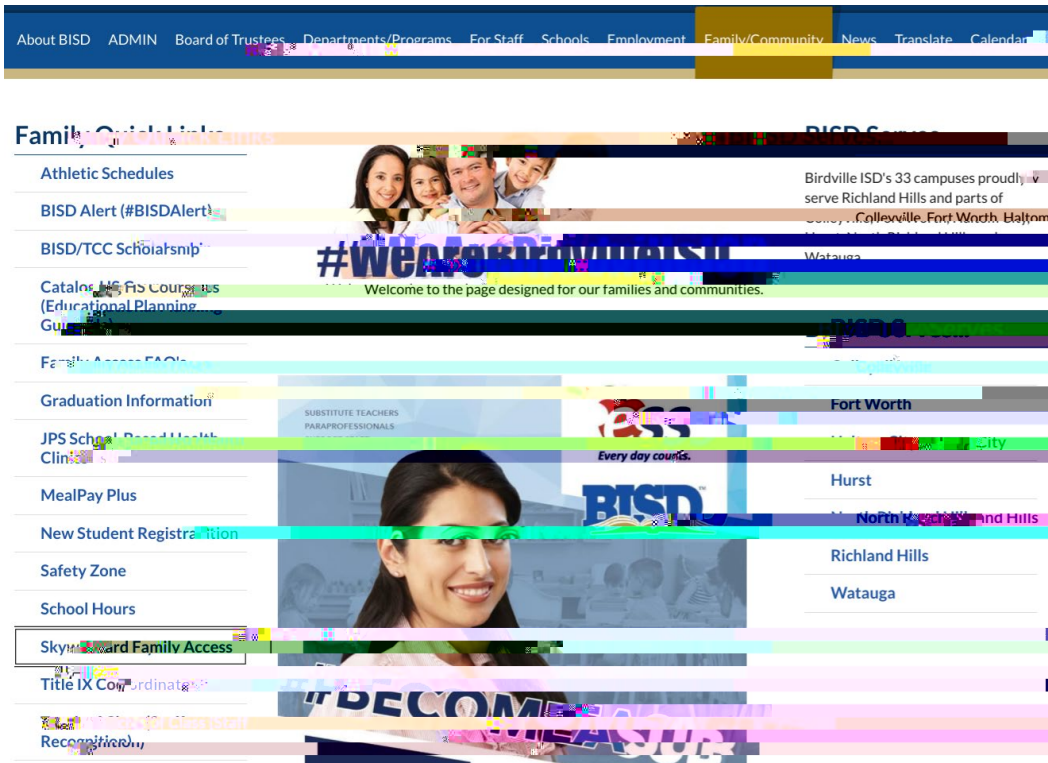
About BISD ADMIN Board of Trustees Departments/Programs For Staff Schools Employment Family/Community News Translate Calendar

Family Quick Links

Athletic Schedules

BISD Alert (#BISDAlert)

BISD/TCC Scholarship

Catalog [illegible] Courses (Educational Planning Guide)

Family Access FAQ's

Graduation Information

JPS School-Based Health Clinic

MealPay Plus

New Student Registration

Safety Zone

School Hours

Skyward Family Access

Title IX Coordinator

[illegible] Recognition)

#WeAreBirdvilleISD

Welcome to the page designed for our families and communities.

SUBSTITUTE TEACHERS
PARAPROFESSIONALS

ESS

Every day counts.

BISD

#BECOMEASUB

BISD Serves

Birdville ISD's 33 campuses proudly serve Richland Hills and parts of Colleyville, Fort Worth, Haltom City, North Richland Hills and Watauga.

BISD Serves

Colleyville

Fort Worth

Haltom City

Hurst

North Richland Hills

Richland Hills

Watauga